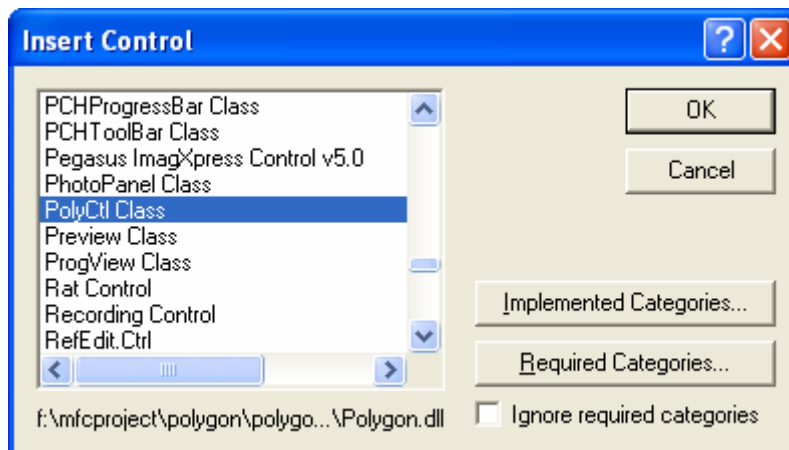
Insert Control

PCHProgressBar Class
PCHToolBar Class
Pegasus ImagXpress Control v5.0
PhotoPanel Class
PolyCtl Class
Preview Class
ProgView Class
Rat Control
Recording Control
RefEdit.Ctrl

OK

Cancel

Implemented Categories...

Required Categories...

f:\mfcproject\polygon\polygo...\Polygon.dll

Ignore required categories